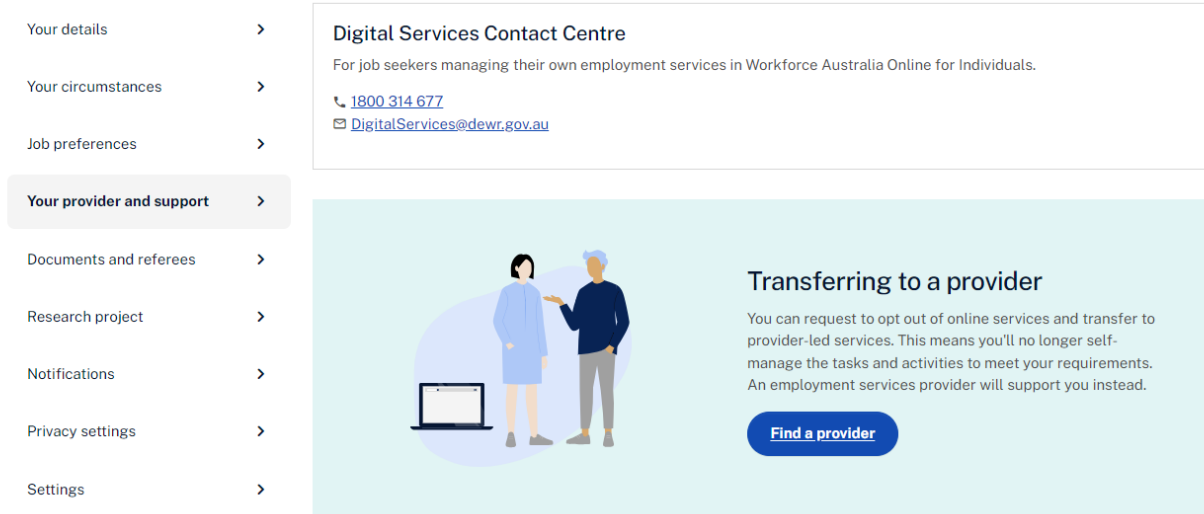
Your details

Your circumstances

Job preferences

Your provider and support

Documents and referees

Research project

Notifications

Privacy settings

Settings

Digital Services Contact Centre

For job seekers managing their own employment services in Workforce Australia Online for Individuals.

1800 314 677

DigitalServices@dewr.gov.au

Transferring to a provider

You can request to opt out of online services and transfer to provider-led services. This means you'll no longer self-manage the tasks and activities to meet your requirements. An employment services provider will support you instead.

Find a provider